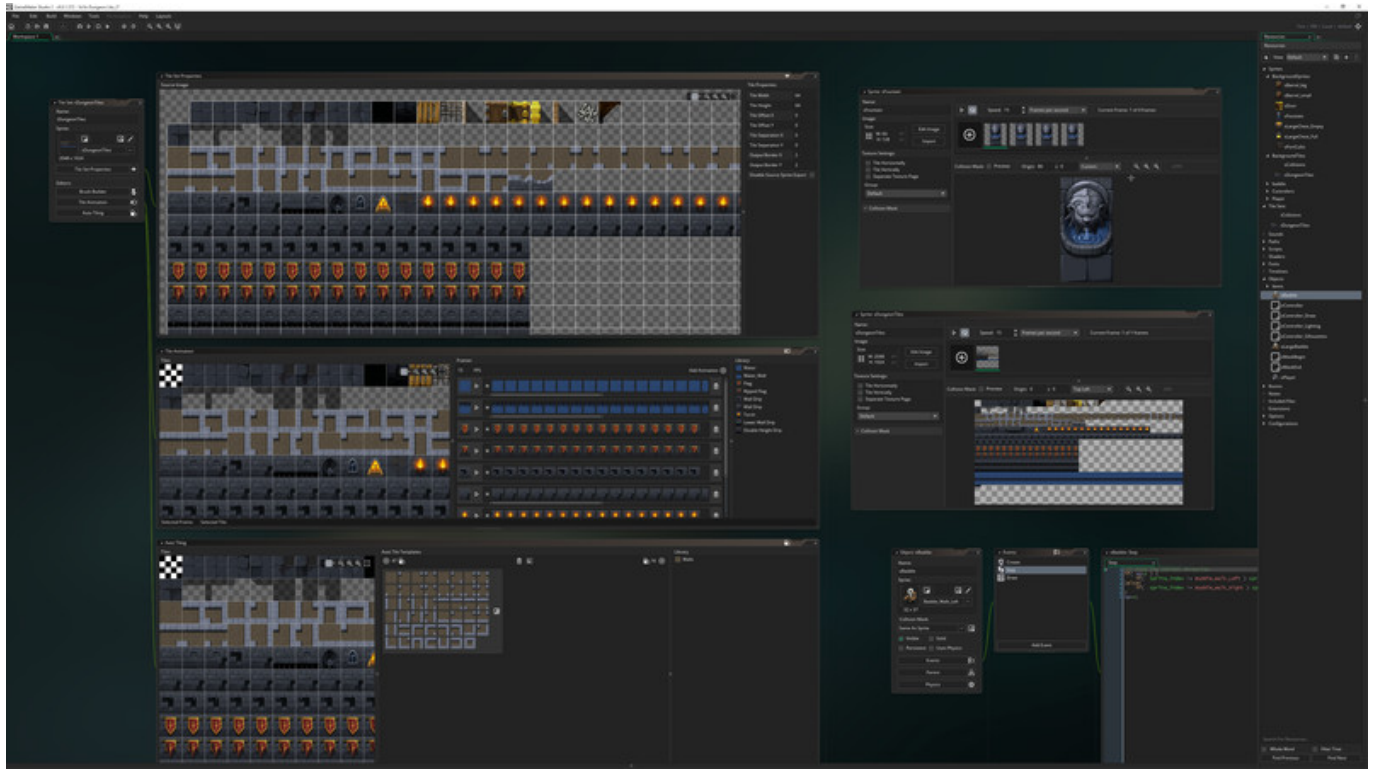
File Edit Build Windows Tools Help Layouts

Tile Set Properties

Source Image

Tile Properties
Tile Width 64
Tile Height 64
Tile Offset X 0
Tile Offset Y 0
Tile Separation X 0
Tile Separation Y 0
Output Border X 2
Output Border Y 2

Tile Set: tDungeonTiles
Name
tDungeonTiles
Sprite
sDungeonTiles
Tile Set Properties
Editors
Brush Builder
Tile Animation
Auto Tiling

Tile Animation
Frames
Add Animation
Library
Water
Water_Wall
Flag
Flipped Flag
Wall Drip
Wall Drip
Torch
Lower Wall Drip
Double Height Drip
Selected Frames Selected Tile

Auto Tiling
Auto Tile Templates
Library

Sprite: sFountain
Name
sFountain
Image
Edit Image
Import
Texture Settings
Tile Horizontally
Tile Vertically
Separate Texture Page
Group
Default
Collision Mask
Speed
Frames per second
Current Frame: 1 of 4 frames

Sprite: sDungeonTiles
Name
sDungeonTiles
Image
Edit Image
Import
Texture Settings
Tile Horizontally
Tile Vertically
Separate Texture Page
Group
Default
Collision Mask
Speed
Frames per second
Current Frame: 1 of 1 frames
Top Left

Object: oBaddie
Name
oBaddie
Sprite
Collision Mask
Same As Sprite
Visible
Solid
Persistent
Uses Physics
Events
Parent
Physics

Events
Create
Step
Draw
Add Event

oBaddie: Step

Resources
Sprites
Backgrounds
Tile Sets
Sounds
Paths
Scripts
Shaders
Fonts
Timelines
Objects
Rooms
Notes
Included Files
Extensions
Options
Configurations

Find Previous
Find Next